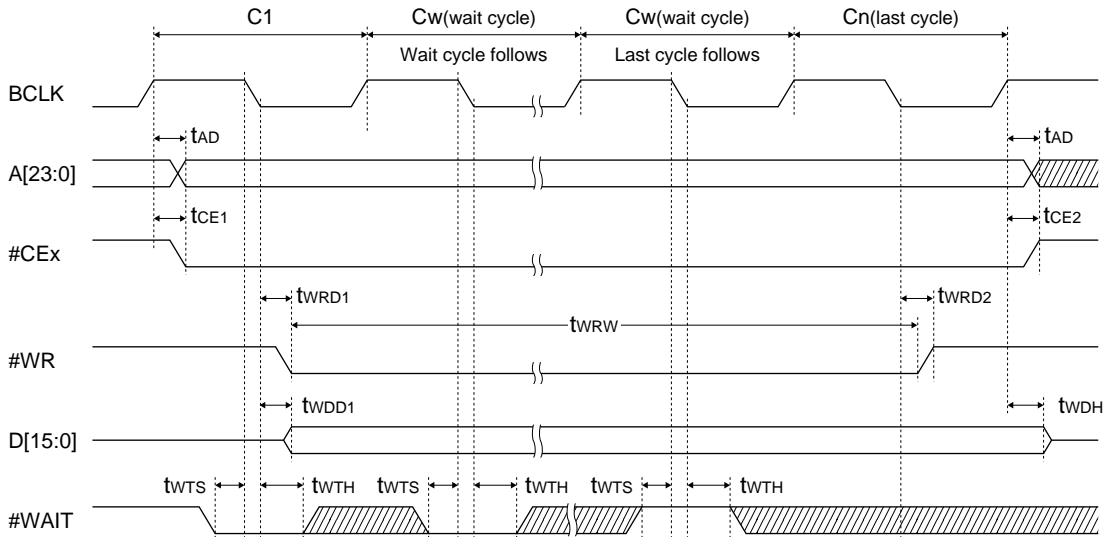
C1
Cw(wait cycle)
Cw(wait cycle)
Cn(last cycle)
Wait cycle follows
Last cycle follows

BCLK
$t_{AD}$
$t_{AD}$
A[23:0]
$t_{CE1}$
$t_{CE2}$
#CEx
$t_{WRD1}$
$t_{WRD2}$
$t_{WRW}$
#WR
$t_{WDD1}$
$t_{WDH}$
D[15:0]
$t_{WTS}$
$t_{WTH}$
$t_{WTS}$
$t_{WTH}$
$t_{WTS}$
$t_{WTH}$
#WAIT